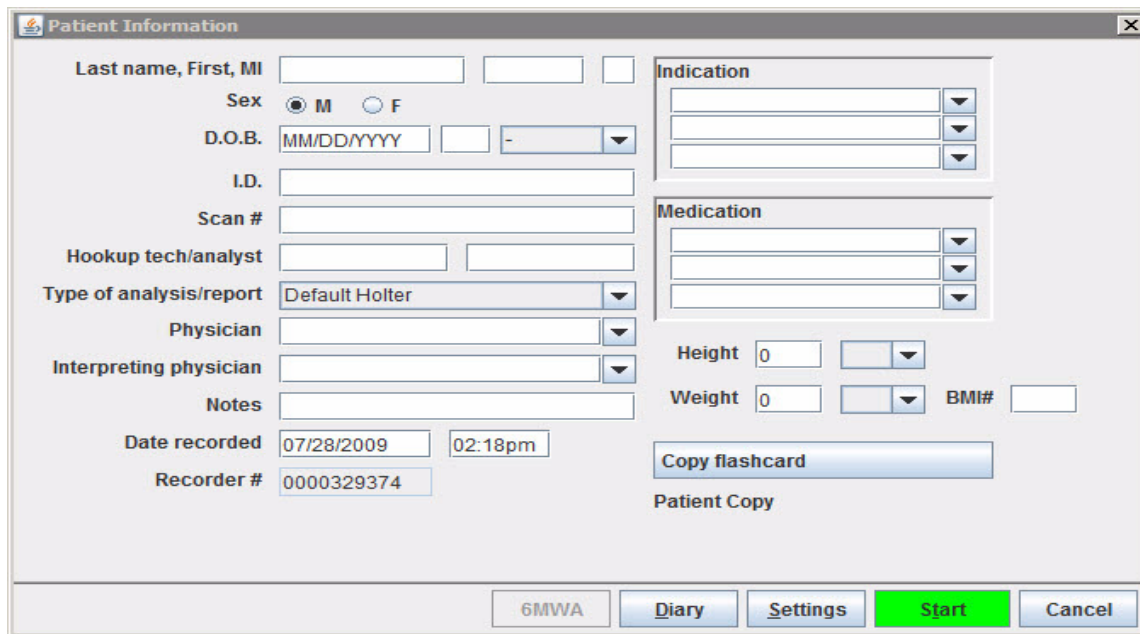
Patient Information

Last name, First, MI
Sex M F
D.O.B. MM/DD/YYYY -
I.D.
Scan #
Hookup tech/analyst
Type of analysis/report Default Holter
Physician
Interpreting physician
Notes
Date recorded 07/28/2009 02:18pm
Recorder # 0000329374

Indication

Medication

Height 0
Weight 0 BMI#

Copy flashcard

Patient Copy

6MWA Diary Settings Start Cancel